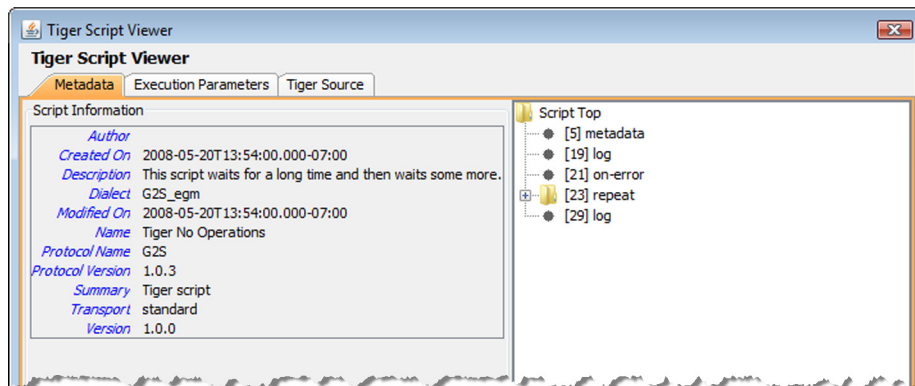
Tiger Script Viewer

Tiger Script Viewer

Metadata | Execution Parameters | Tiger Source

Script Information

| | |
|---|---|
| Author | |
| Created On | 2008-05-20T13:54:00.000-07:00 |
| Description | This script waits for a long time and then waits some more. |
| Dialect | G2S_egm |
| Modified On | 2008-05-20T13:54:00.000-07:00 |
| Name | Tiger No Operations |
| Protocol Name | G2S |
| Protocol Version | 1.0.3 |
| Summary | Tiger script |
| Transport | standard |
| Version | 1.0.0 |

Script Top
[5] metadata
[19] log
[21] on-error
[23] repeat
[29] log